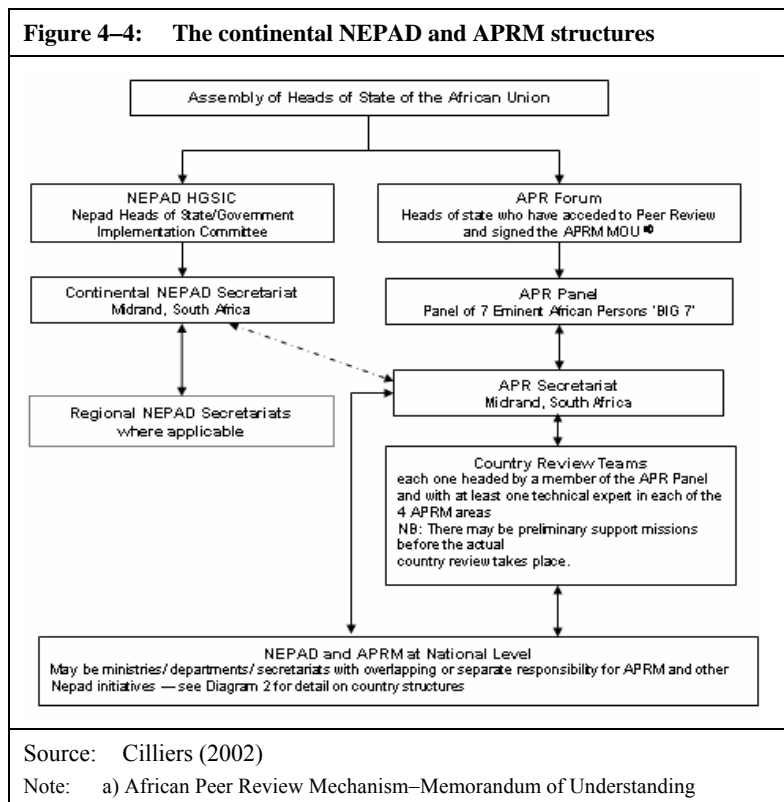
Figure 4–4: The continental NEPAD and APRM structures

Assembly of Heads of State of the African Union

NEPAD HGSIC
Nepad Heads of State/Government Implementation Committee

APR Forum
Heads of state who have acceded to Peer Review and signed the APRM MOU $^{a)}$

Continental NEPAD Secretariat
Midrand, South Africa

APR Panel
Panel of 7 Eminent African Persons 'BIG 7'

APR Secretariat
Midrand, South Africa

Regional NEPAD Secretariats
where applicable

Country Review Teams
each one headed by a member of the APR Panel and with at least one technical expert in each of the 4 APRM areas
NB: There may be preliminary support missions before the actual
country review takes place.

NEPAD and APRM at National Level
May be ministries/ departments/ secretariats with overlapping or separate responsibility for APRM and other Nepad initiatives — see Diagram 2 for detail on country structures

Source: Cilliers (2002)

Note: a) African Peer Review Mechanism–Memorandum of Understanding